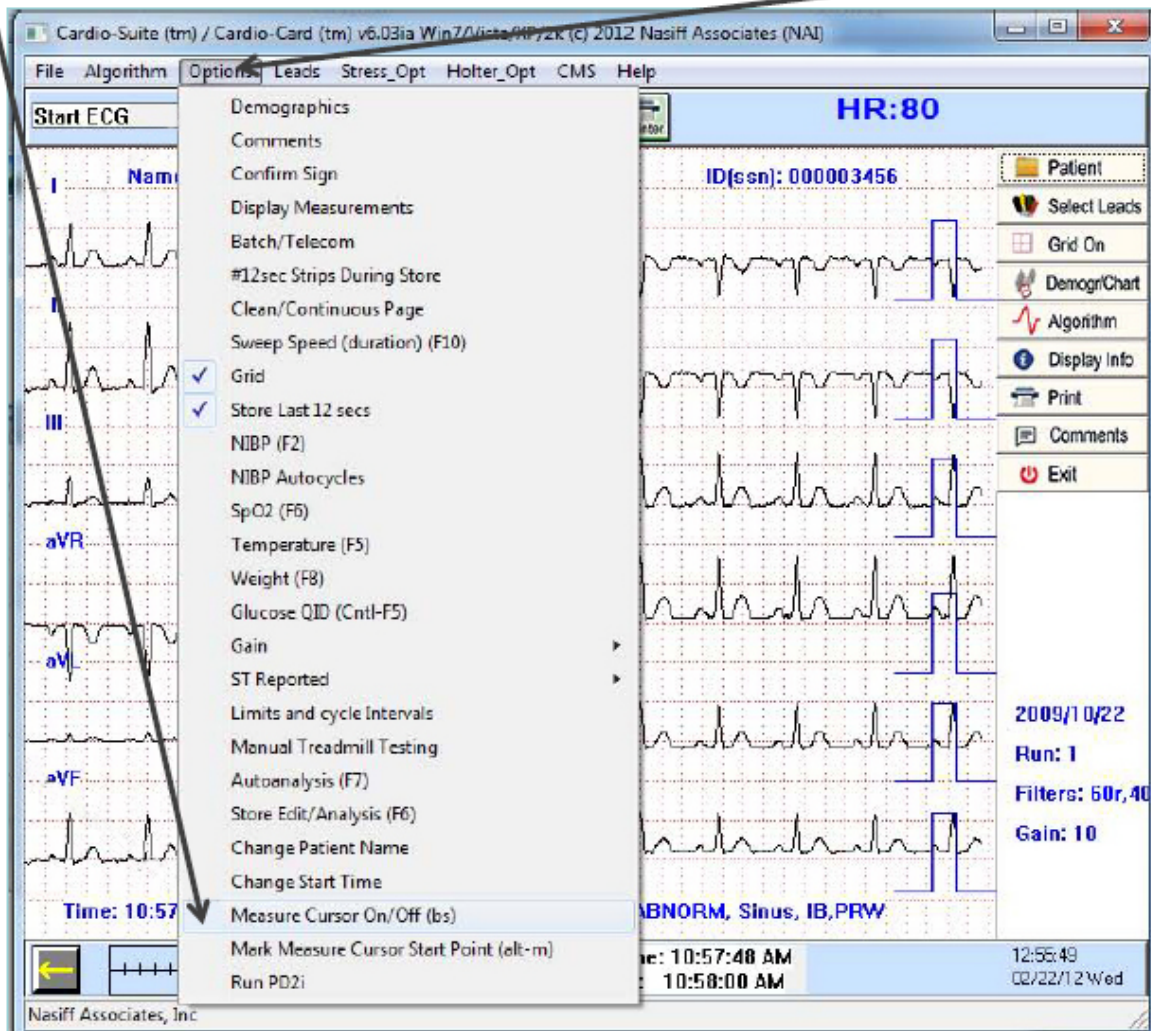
Cardio-Suite (tm) / Cardio-Card (tm) v6.03ia Win7/Vista/XP/2k (c) 2012 Nasiff Associates (NAI)

File Algorithm Options Leads Stress_Opt Holter_Opt CMS Help

Start ECG

HR:80

I Nam

ID(ssn): 000003456

Demographics
Comments
Confirm Sign
Display Measurements
Batch/Telecom
#12sec Strips During Store
Clean/Continuous Page
Sweep Speed (duration) (F10)
✓ Grid
✓ Store Last 12 secs
NIBP (F2)
NIBP Autocycles
SpO2 (F6)
Temperature (F5)
Weight (F8)
Glucose QID (Cntl-F5)
Gain ▸
ST Reported ▸
Limits and cycle Intervals
Manual Treadmill Testing
Autoanalysis (F7)
Store Edit/Analysis (F6)
Change Patient Name
Change Start Time
Measure Cursor On/Off (bs)
Mark Measure Cursor Start Point (alt-m)
Run PD2i

Patient
Select Leads
Grid On
Demogr/Chart
Algorithm
Display Info
Print
Comments
Exit

II
III
aVR
aVL
aVF

2009/10/22
Run: 1
Filters: 60r,40
Gain: 10

Time: 10:57

ABNORM, Sinus, IB,PRW

e: 10:57:48 AM
: 10:58:00 AM

12:55:49
02/22/12 Wed

Nasiff Associates, Inc